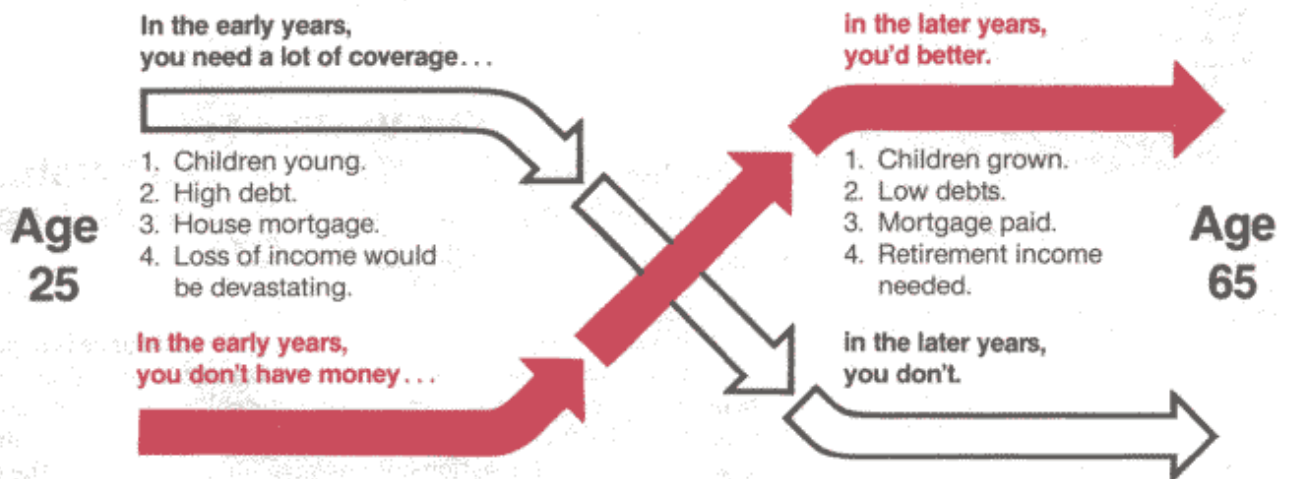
In the early years, you need a lot of coverage...

1. Children young.
2. High debt.
3. House mortgage.
4. Loss of income would be devastating.

Age 25

In the early years, you don't have money...

in the later years, you'd better.

1. Children grown.
2. Low debts.
3. Mortgage paid.
4. Retirement income needed.

Age 65

in the later years, you don't.